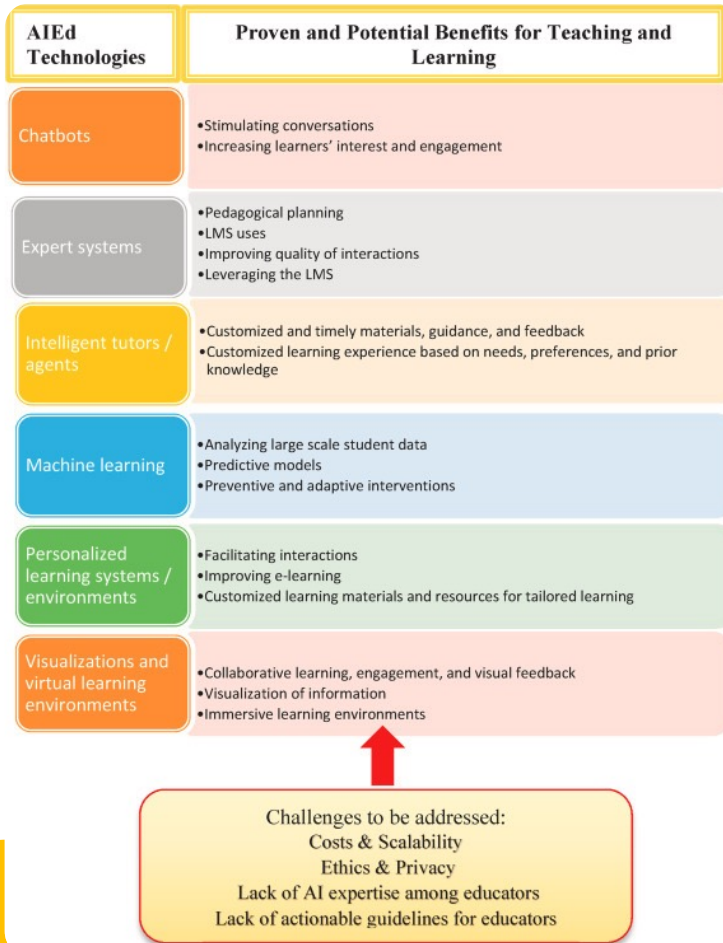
| AIEd Technologies | Proven and Potential Benefits for Teaching and Learning |
|---|---|
| Chatbots | •Stimulating conversations<br>•Increasing learners' interest and engagement |
| Expert systems | •Pedagogical planning<br>•LMS uses<br>•Improving quality of interactions<br>•Leveraging the LMS |
| Intelligent tutors / agents | •Customized and timely materials, guidance, and feedback<br>•Customized learning experience based on needs, preferences, and prior knowledge |
| Machine learning | •Analyzing large scale student data<br>•Predictive models<br>•Preventive and adaptive interventions |
| Personalized learning systems / environments | •Facilitating interactions<br>•Improving e-learning<br>•Customized learning materials and resources for tailored learning |
| Visualizations and virtual learning environments | •Collaborative learning, engagement, and visual feedback<br>•Visualization of information<br>•Immersive learning environments |

Challenges to be addressed:
Costs & Scalability
Ethics & Privacy
Lack of AI expertise among educators
Lack of actionable guidelines for educators